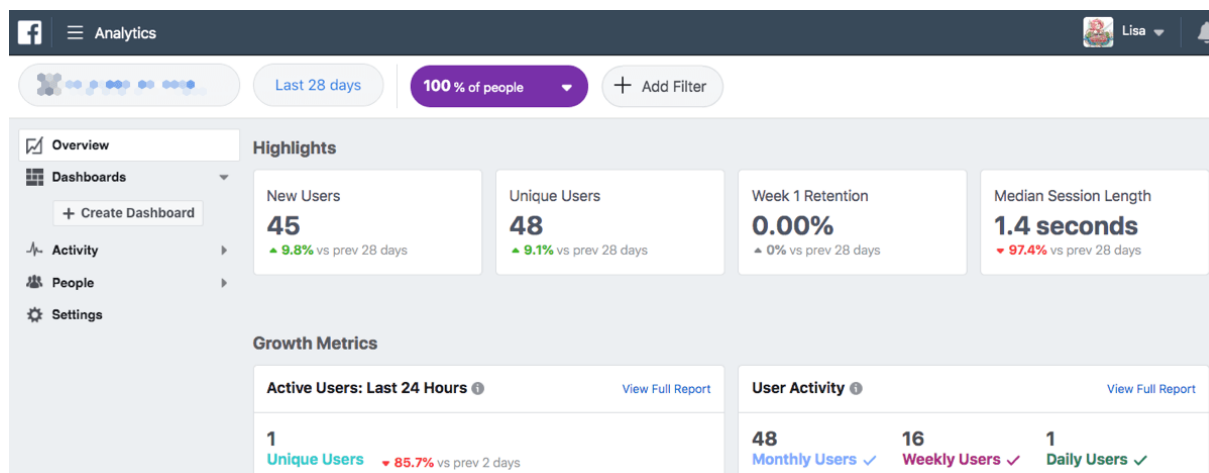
Analytics

Lisa

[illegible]

Last 28 days

100 % of people

+ Add Filter

Overview

Dashboards

+ Create Dashboard

Activity

People

Settings

Highlights

New Users
45
▲ 9.8% vs prev 28 days

Unique Users
48
▲ 9.1% vs prev 28 days

Week 1 Retention
0.00%
▲ 0% vs prev 28 days

Median Session Length
1.4 seconds
▼ 97.4% vs prev 28 days

Growth Metrics

Active Users: Last 24 Hours

View Full Report

1
Unique Users ▼ 85.7% vs prev 2 days

User Activity

View Full Report

48
Monthly Users ✓

16
Weekly Users ✓

1
Daily Users ✓